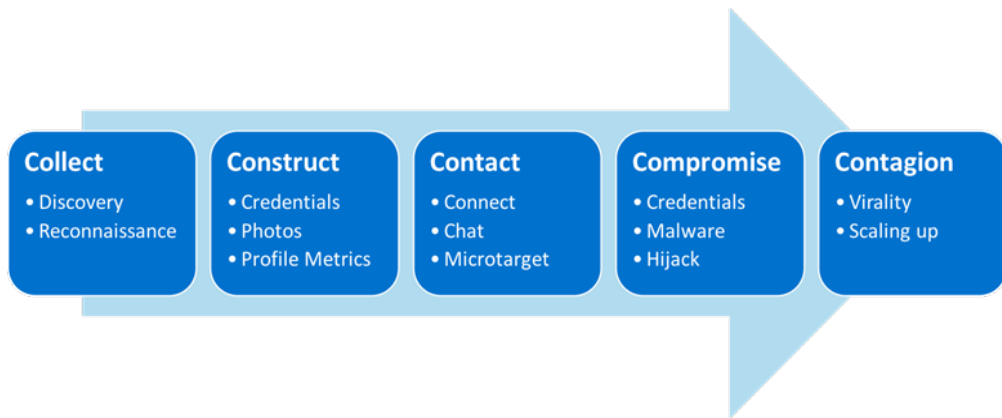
Collect
• Discovery
• Reconnaissance

Construct
• Credentials
• Photos
• Profile Metrics

Contact
• Connect
• Chat
• Microtarget

Compromise
• Credentials
• Malware
• Hijack

Contagion
• Virality
• Scaling up